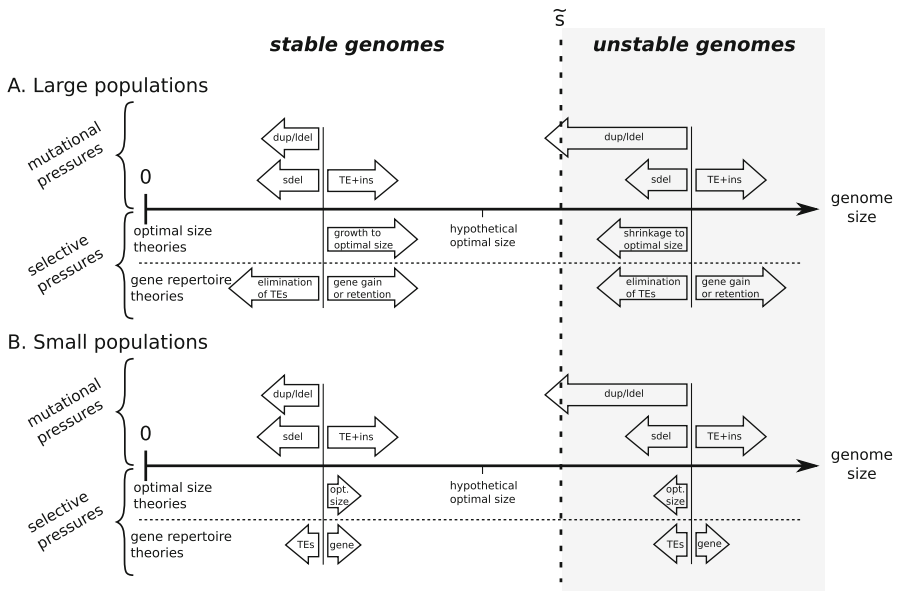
$\tilde{s}$

stable genomes

unstable genomes

A. Large populations

mutational pressures

dup/ldel

sdel

TE+ins

dup/ldel

sdel

TE+ins

0

genome size

selective pressures

optimal size theories

growth to optimal size

hypothetical optimal size

shrinkage to optimal size

gene repertoire theories

elimination of TEs

gene gain or retention

elimination of TEs

gene gain or retention

B. Small populations

mutational pressures

dup/ldel

sdel

TE+ins

dup/ldel

sdel

TE+ins

0

genome size

selective pressures

optimal size theories

opt. size

hypothetical optimal size

opt. size

gene repertoire theories

TEs

gene

TEs

gene